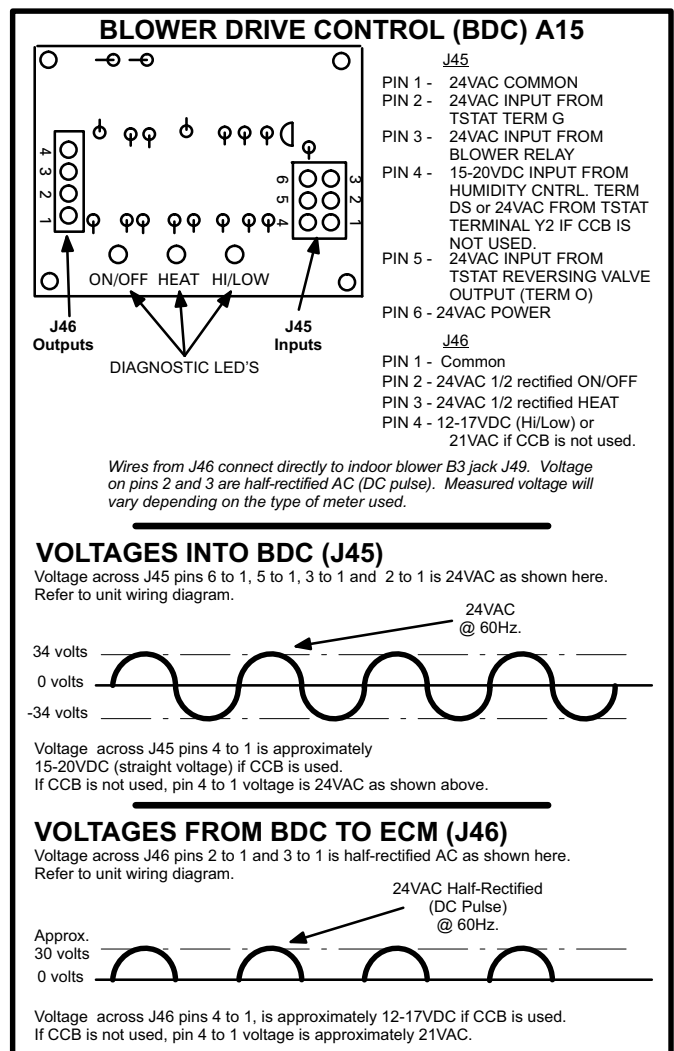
BLOWER DRIVE CONTROL (BDC) A15

4
3
2
1

6
5
4

3
2
1

ON/OFF HEAT HI/LOW

J46 Outputs

J45 Inputs

DIAGNOSTIC LED'S

J45
PIN 1 - 24VAC COMMON
PIN 2 - 24VAC INPUT FROM TSTAT TERM G
PIN 3 - 24VAC INPUT FROM BLOWER RELAY
PIN 4 - 15-20VDC INPUT FROM HUMIDITY CNTRL. TERM DS or 24VAC FROM TSTAT TERMINAL Y2 IF CCB IS NOT USED.
PIN 5 - 24VAC INPUT FROM TSTAT REVERSING VALVE OUTPUT (TERM O)
PIN 6 - 24VAC POWER

J46
PIN 1 - Common
PIN 2 - 24VAC 1/2 rectified ON/OFF
PIN 3 - 24VAC 1/2 rectified HEAT
PIN 4 - 12-17VDC (Hi/Low) or 21VAC if CCB is not used.

Wires from J46 connect directly to indoor blower B3 jack J49. Voltage on pins 2 and 3 are half-rectified AC (DC pulse). Measured voltage will vary depending on the type of meter used.

VOLTAGES INTO BDC (J45)
Voltage across J45 pins 6 to 1, 5 to 1, 3 to 1 and 2 to 1 is 24VAC as shown here. Refer to unit wiring diagram.

24VAC @ 60Hz.

34 volts
0 volts
-34 volts

Voltage across J45 pins 4 to 1 is approximately 15-20VDC (straight voltage) if CCB is used. If CCB is not used, pin 4 to 1 voltage is 24VAC as shown above.

VOLTAGES FROM BDC TO ECM (J46)
Voltage across J46 pins 2 to 1 and 3 to 1 is half-rectified AC as shown here. Refer to unit wiring diagram.

24VAC Half-Rectified (DC Pulse) @ 60Hz.

Approx. 30 volts
0 volts

Voltage across J46 pins 4 to 1, is approximately 12-17VDC if CCB is used. If CCB is not used, pin 4 to 1 voltage is approximately 21VAC.